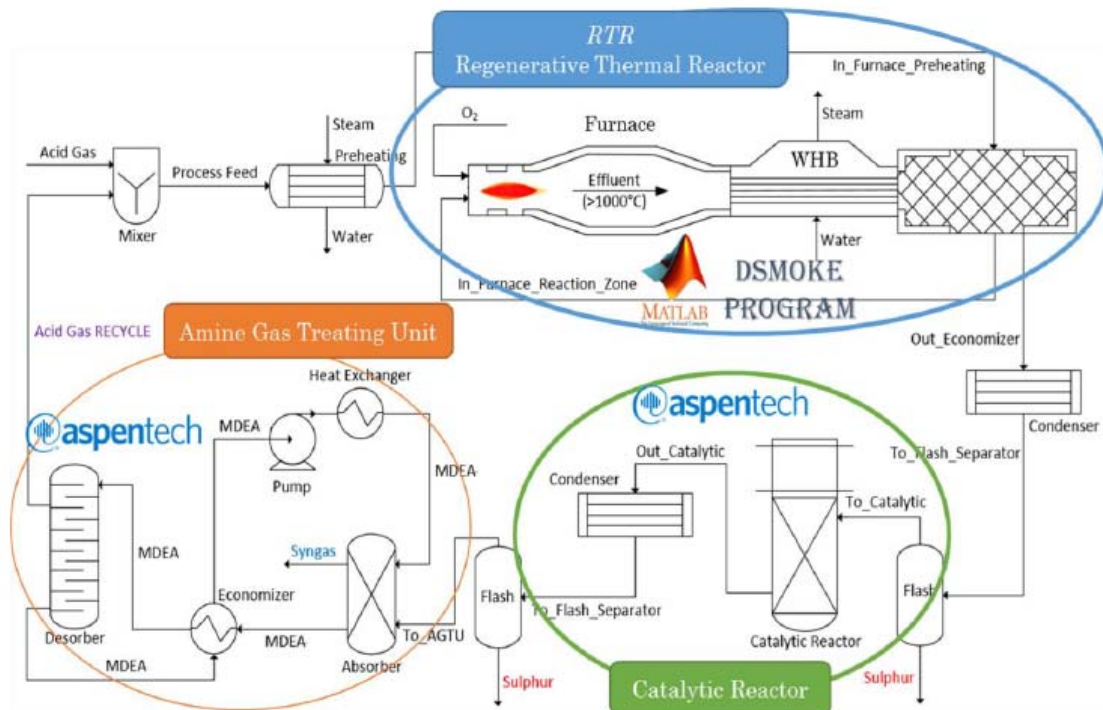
RTR
Regenerative Thermal Reactor

In_Furnace_Preheating

Steam

$O_2$

Furnace

Steam

Acid Gas

Process Feed

Preheating

WHB

Effluent
(>1000°C)

Mixer

Water

Water

In_Furnace_Reaction_Zone

MATLAB

DSMOKE
PROGRAM

Acid Gas RECYCLE

Amine Gas Treating Unit

Out_Economizer

Heat Exchanger

aspentech

MDEA

aspentech

Condenser

Pump

MDEA

Out_Catalytic

To_Flash_Separator

Condenser

To_Catalytic

MDEA

Syngas

Economizer

Flash

Flash

To_Flash_Separator

Desorber

MDEA

To_AGTU

Catalytic Reactor

MDEA

Absorber

Sulphur

Catalytic Reactor

Sulphur